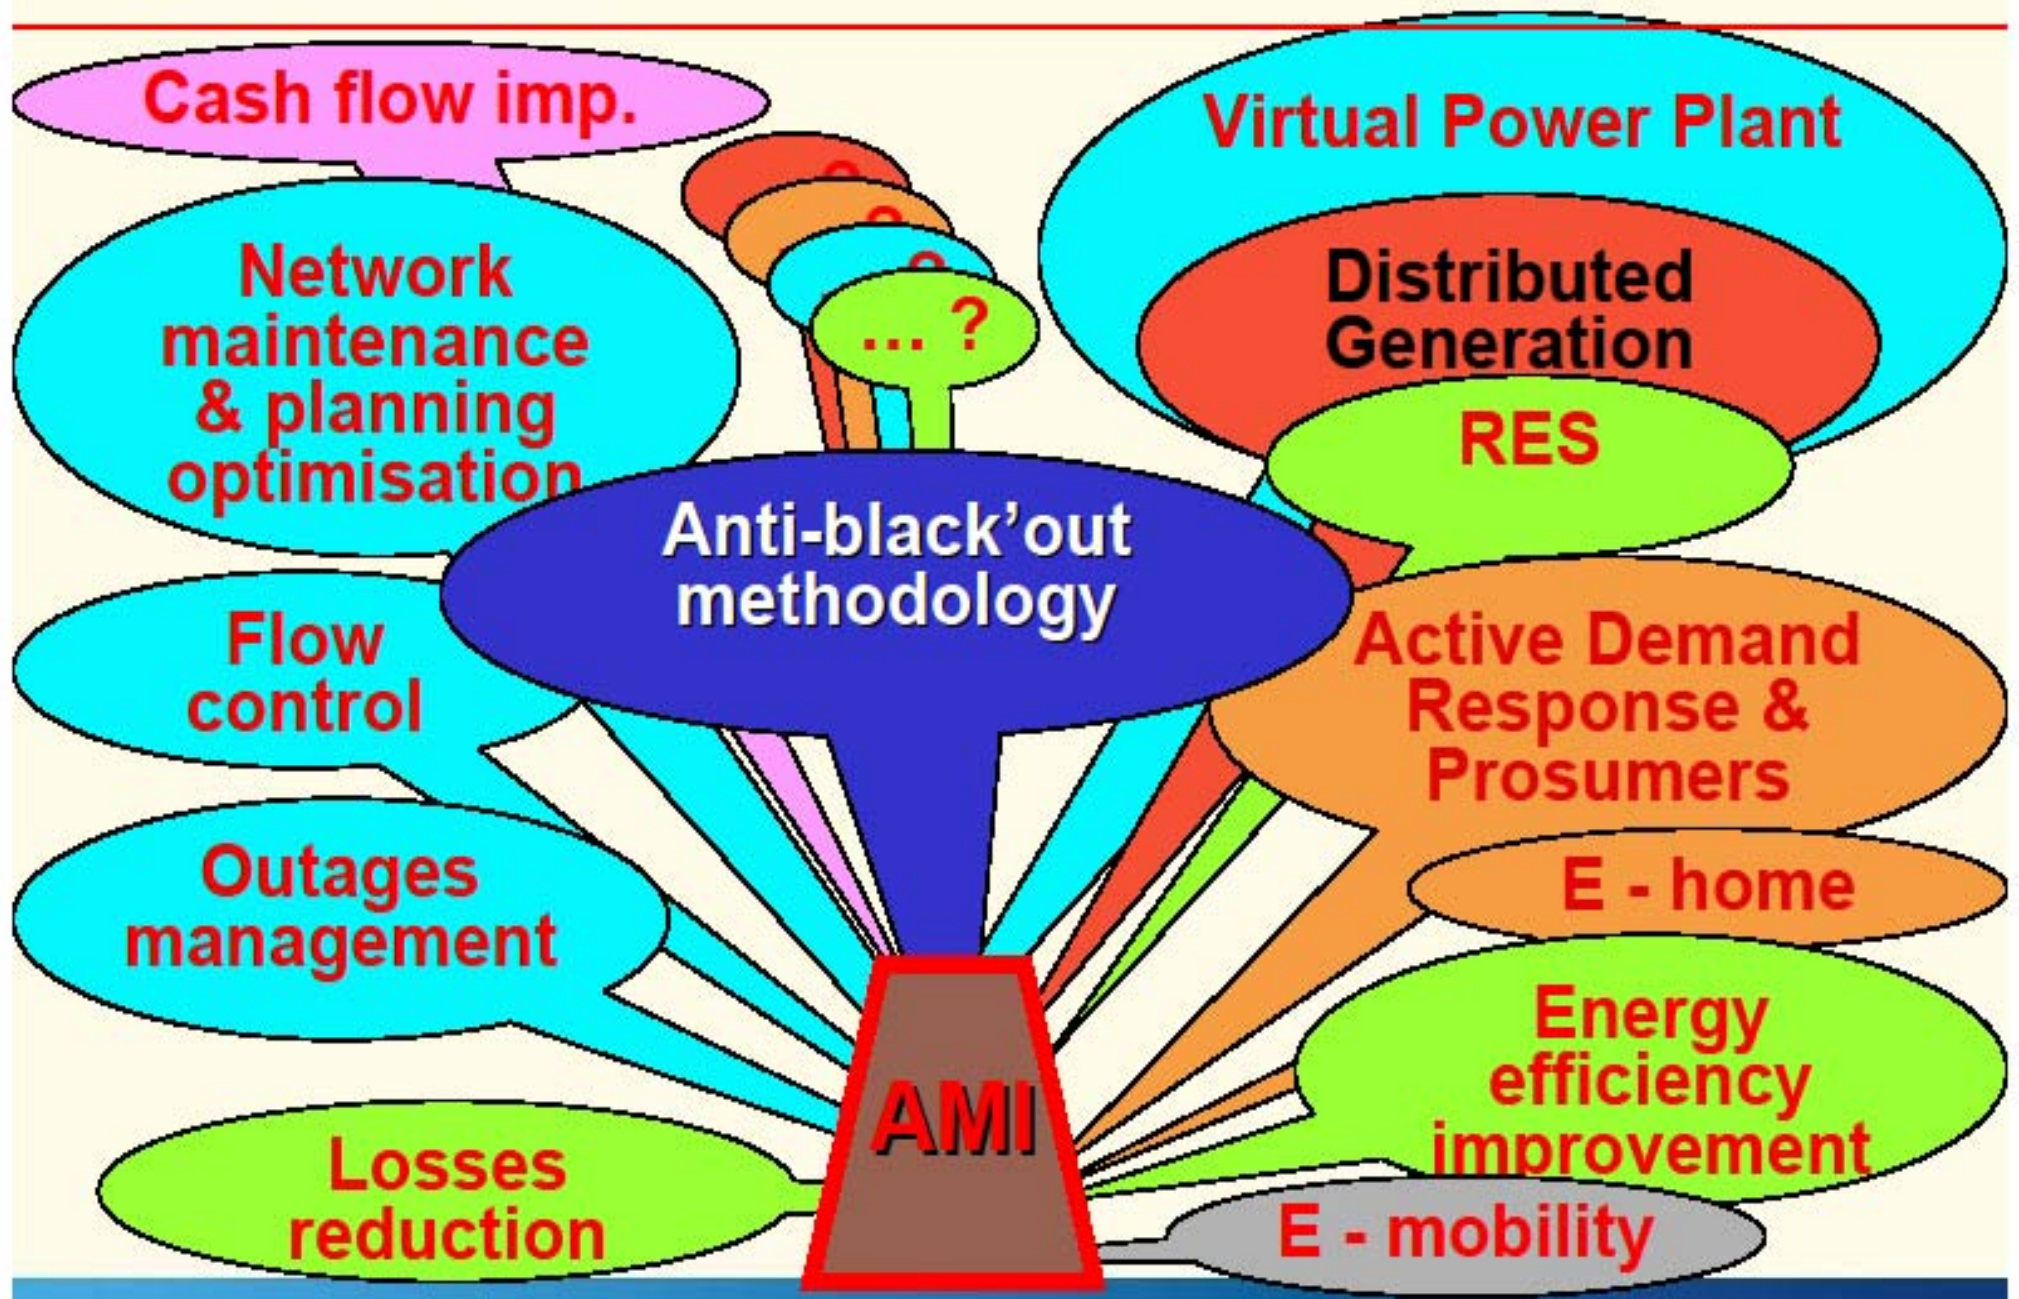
Cash flow imp.

Network maintenance & planning optimisation

Flow control

Outages management

Losses reduction

?

?

?

... ?

Anti-black'out methodology

AMI

Virtual Power Plant

Distributed Generation

RES

Active Demand Response & Prosumers

E - home

Energy efficiency improvement

E - mobility